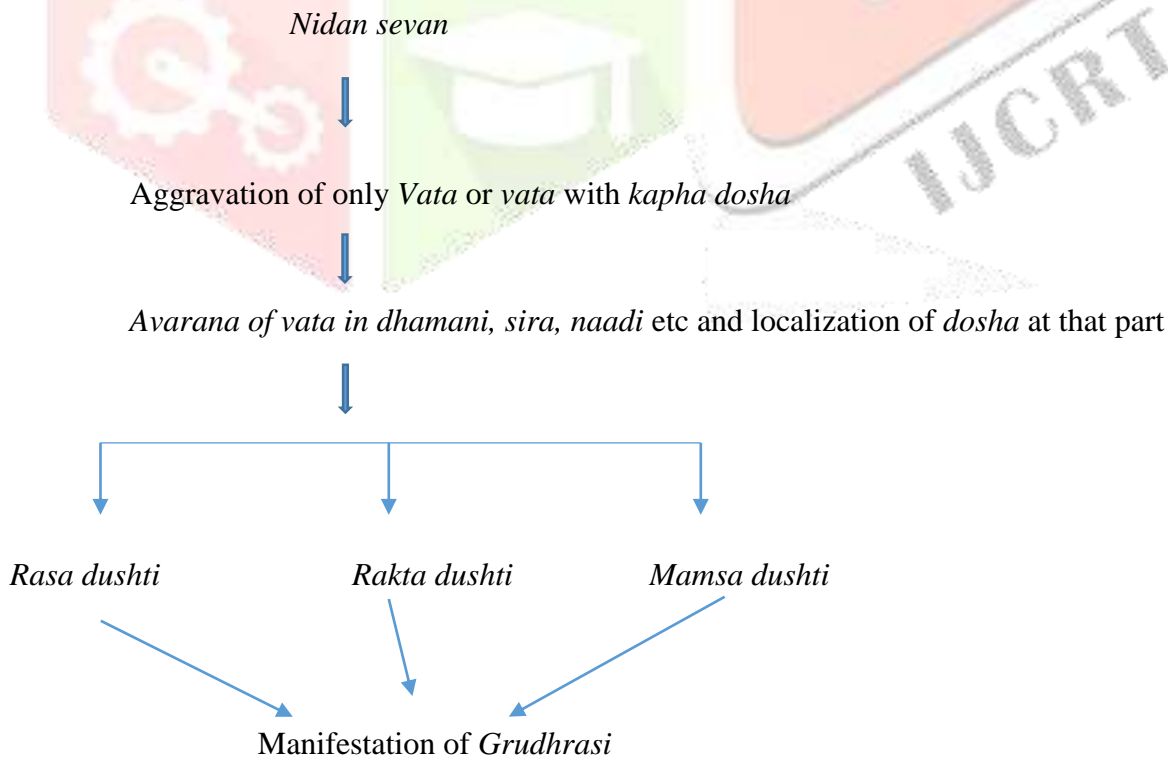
Nidan sevan

Aggravation of only Vata or vata with kapha dosha

Avarana of vata in dhamani, sira, naadi etc and localization of dosha at that part

Rasa dushti

Rakta dushti

Mamsa dushti

Manifestation of Grudhrasi

IJCRT